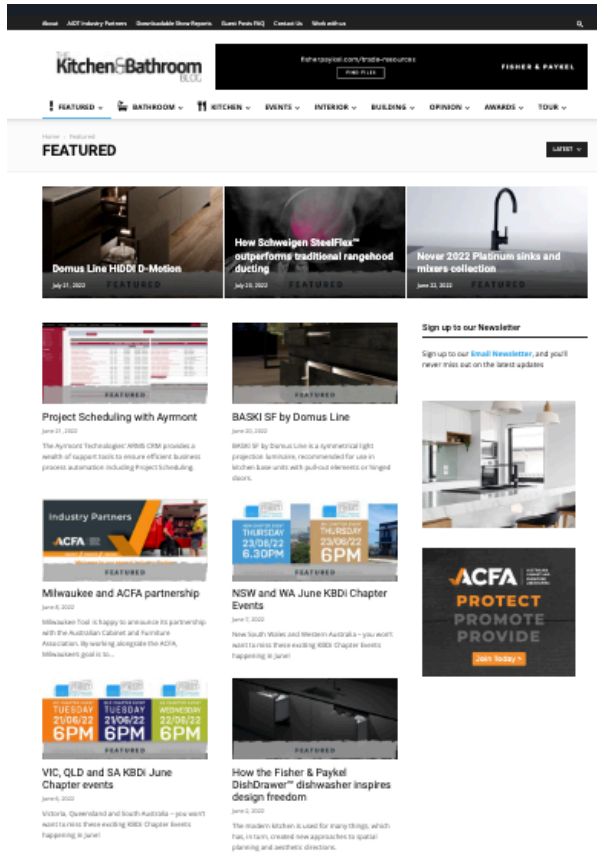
About AIDT Industry Partners Downloadable Show Reports Guest Posts FAQ Contact Us Work with us

THE Kitchen&Bathroom BLOG

fisherpaykel.com/trade-resources
FIND FILES
FISHER & PAYKEL

FEATURED BATHROOM KITCHEN EVENTS INTERIOR BUILDING OPINION AWARDS TOUR

Home › Featured

FEATURED

LATEST

Domus Line HIDDI D-Motion
July 21, 2022
FEATURED

How Schweigen SteelFlex™ outperforms traditional rangehood ducting
July 15, 2022
FEATURED

Nover 2022 Platinum sinks and mixers collection
June 22, 2022
FEATURED

FEATURED

Project Scheduling with Ayrmont
June 21, 2022
The Ayrmont Technologies' ARMS CRM provides a wealth of support tools to ensure efficient business process automation including Project Scheduling.

FEATURED

BASKI SF by Domus Line
June 20, 2022
BASKI SF by Domus Line is a symmetrical light projection luminaire, recommended for use in kitchen base units with pull-out elements or hinged doors.

Sign up to our Newsletter

Sign up to our Email Newsletter, and you'll never miss out on the latest updates

Industry Partners
ACFA
FEATURED

Milwaukee and ACFA partnership
June 8, 2022
Milwaukee Tool is happy to announce its partnership with the Australian Cabinet and Furniture Association. By working alongside the ACFA, Milwaukee's goal is to...

THURSDAY 23/06/22 6.30PM
THURSDAY 23/06/22 6PM
FEATURED

NSW and WA June KBDi Chapter Events
June 7, 2022
New South Wales and Western Australia – you won't want to miss these exciting KBDi Chapter Events happening in June!

ACFA
PROTECT
PROMOTE
PROVIDE
Join Today >

TUESDAY 21/06/22 6PM
TUESDAY 21/06/22 6PM
WEDNESDAY 22/06/22 6PM
FEATURED

VIC, QLD and SA KBDi June Chapter events
June 6, 2022
Victoria, Queensland and South Australia – you won't want to miss these exciting KBDi Chapter Events happening in June!

FEATURED

How the Fisher & Paykel DishDrawer™ dishwasher inspires design freedom
June 2, 2022
The modern kitchen is used for many things, which has, in turn, created new approaches to spatial planning and aesthetic directions.